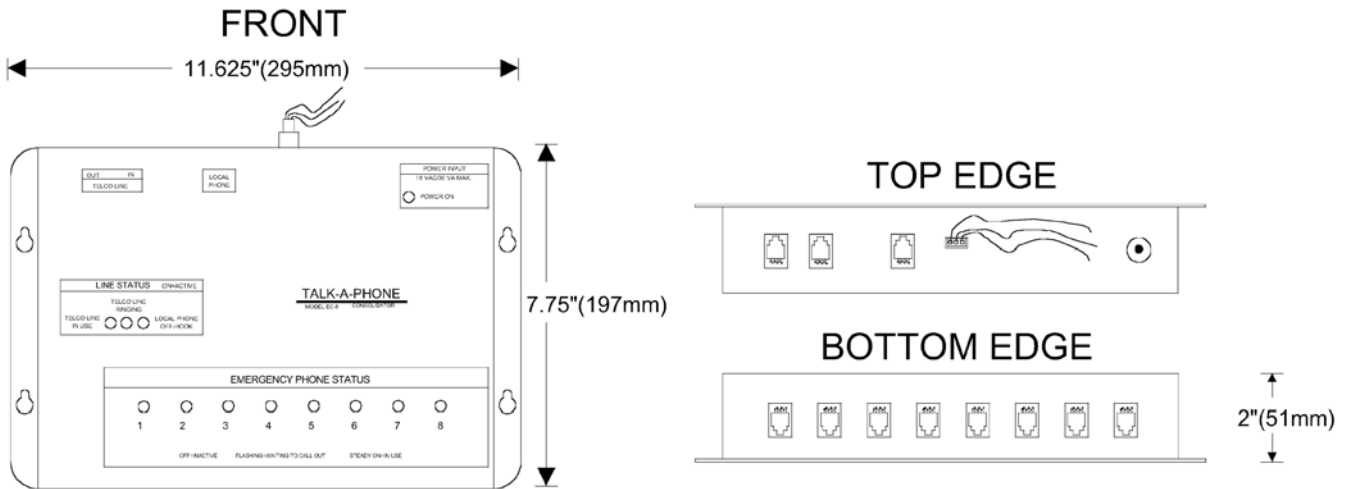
FRONT

11.625"(295mm)

OUT IN
TELCO LINE

LOCAL PHONE

POWER INPUT
18 VAC/36 VA MAX.
POWER ON

LINE STATUS ON/ACTIVE
TELCO LINE RINGING
TELCO LINE IN USE
LOCAL PHONE OFF-HOOK

TALK-A-PHONE
MODEL EC-8 CONSOLIDATOR

7.75"(197mm)

EMERGENCY PHONE STATUS
1 2 3 4 5 6 7 8
OFF=INACTIVE FLASHING=WAITING TO CALL OUT STEADY ON=IN USE

TOP EDGE

BOTTOM EDGE

2"(51mm)